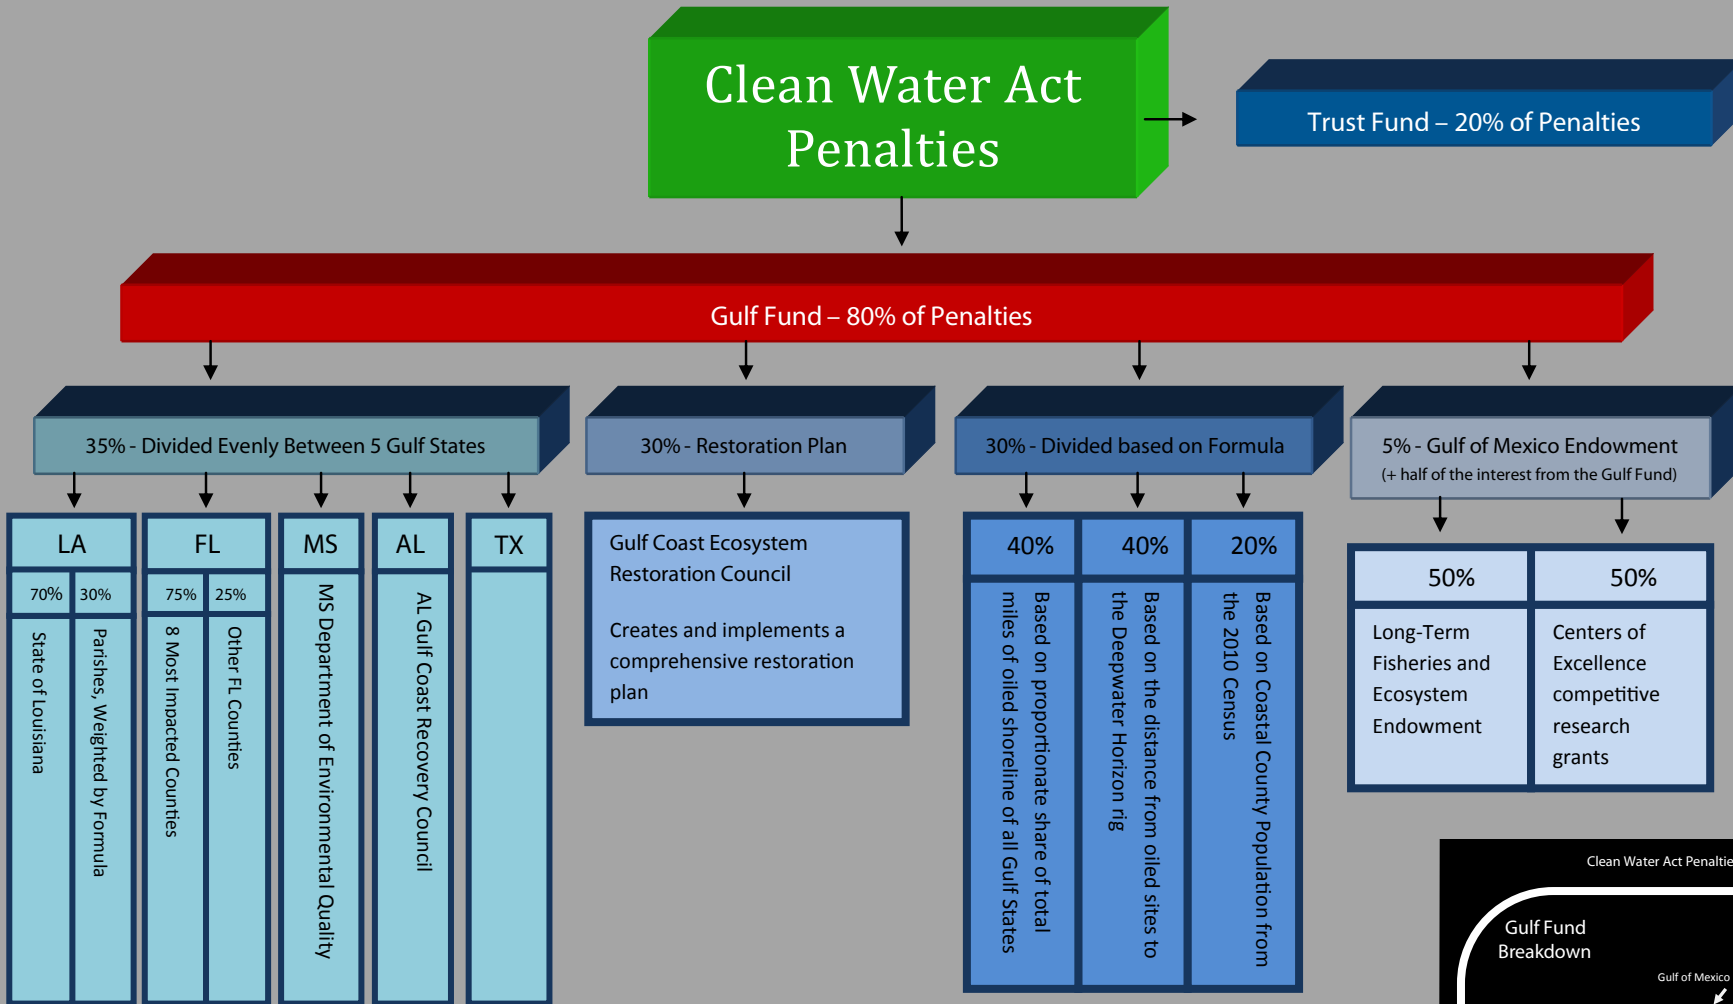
Clean Water Act Penalties

Trust Fund – 20% of Penalties

Gulf Fund – 80% of Penalties

35% - Divided Evenly Between 5 Gulf States

30% - Restoration Plan

30% - Divided based on Formula

5% - Gulf of Mexico Endowment
(+ half of the interest from the Gulf Fund)

LA

70%

30%

State of Louisiana

Parishes, Weighted by Formula

FL

75%

25%

8 Most Impacted Counties

Other FL Counties

MS

MS Department of Environmental Quality

AL

AL Gulf Coast Recovery Council

TX

Gulf Coast Ecosystem Restoration Council

Creates and implements a comprehensive restoration plan

40%

Based on proportionate share of total miles of oiled shoreline of all Gulf States

40%

Based on the distance from oiled sites to the Deepwater Horizon rig

20%

Based on Coastal County Population from the 2010 Census

50%

Long-Term Fisheries and Ecosystem Endowment

50%

Centers of Excellence competitive research grants

Clean Water Act Penaltie

Gulf Fund Breakdown

Gulf of Mexico